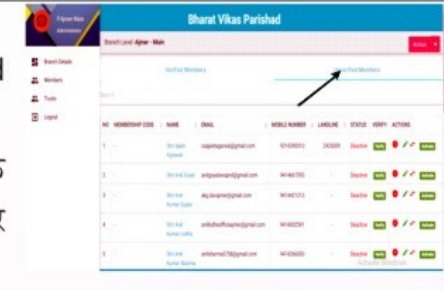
Bharat Vikas Parishad

Branch Level: Ajmer - Main

Verified Members

Unverified Members

Branch Details

Members

Trusts

Logout

| NO | MEMBERSHIP CODE | NAME | EMAIL | MOBILE NUMBER | LANDLINE | STATUS | VERIFY | ACTIONS |
|---|---|---|---|---|---|---|---|---|
| 1 | - | Shri Aash Agrawal | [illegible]@gmail.com | 9314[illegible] | 2425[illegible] | Deactive | Verify | Activate |
| 2 | - | Shri Anil Goyal | anilgoyal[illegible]@gmail.com | 941466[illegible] | - | Deactive | Verify | Activate |
| 3 | - | Shri Anil Kumar Gupta | akg.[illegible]@gmail.com | 94140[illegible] | - | Deactive | Verify | Activate |
| 4 | - | Shri Anil Kumar Lodha | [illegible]@gmail.com | 941400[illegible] | - | Deactive | Verify | Activate |
| 5 | - | Shri Anil Kumar Sharma | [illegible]@gmail.com | 9414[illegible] | - | Deactive | Verify | Activate |